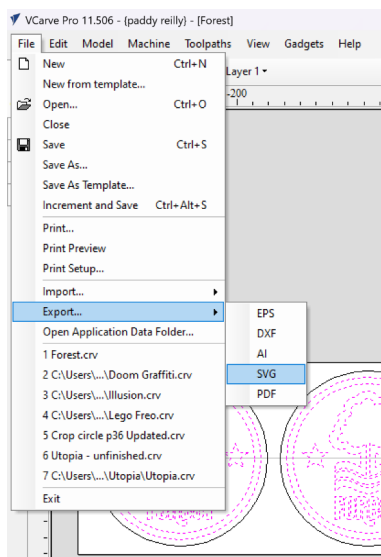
VCarve Pro 11.506 - {paddy reilly} - [Forest]

File Edit Model Machine Toolpaths View Gadgets Help

Layer 1

-200

New Ctrl+N
New from template...
Open... Ctrl+O
Close
Save Ctrl+S
Save As...
Save As Template...
Increment and Save Ctrl+Alt+S
Print...
Print Preview
Print Setup...
Import...
Export...
Open Application Data Folder...
1 Forest.crv
2 C:\Users\...\Doom Graffiti.crv
3 C:\Users\...\Illusion.crv
4 C:\Users\...\Lego Freo.crv
5 Crop circle p36 Updated.crv
6 Utopia - unfinished.crv
7 C:\Users\...\Utopia\Utopia.crv
Exit

EPS
DXF
AI
SVG
PDF